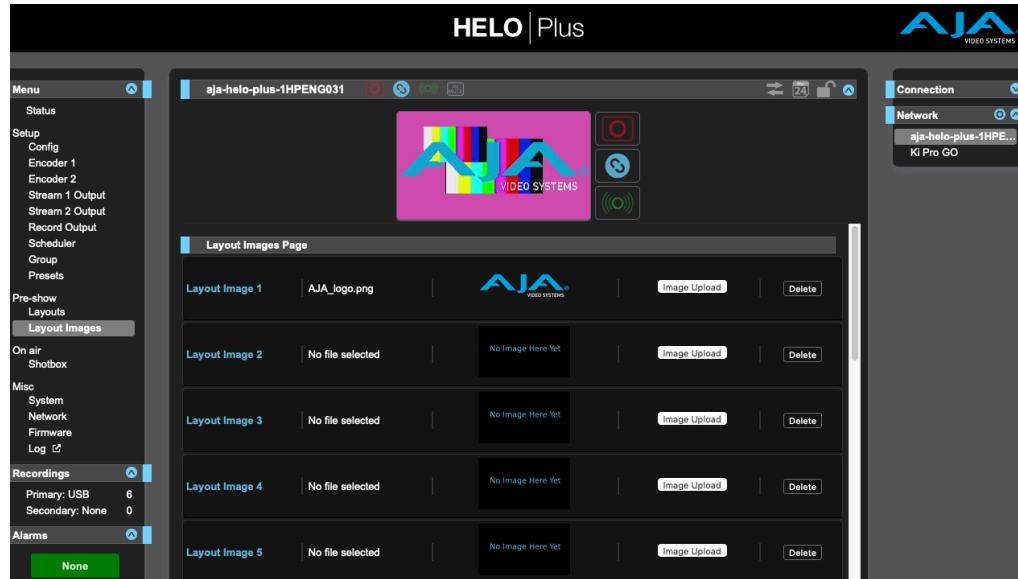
HELO | Plus

AJA VIDEO SYSTEMS

Menu

Status

Setup
Config
Encoder 1
Encoder 2
Stream 1 Output
Stream 2 Output
Record Output
Scheduler
Group
Presets

Pre-show
Layouts
Layout Images

On air
Shotbox

Misc
System
Network
Firmware
Log

Recordings
Primary: USB 6
Secondary: None 0

Alarms
None

aja-helo-plus-1HPENG031

24

AJA VIDEO SYSTEMS

Layout Images Page

| Layout Image 1 | AJA_logo.png | AJA VIDEO SYSTEMS | Image Upload | Delete |
|---|---|---|---|---|
| Layout Image 2 | No file selected | No Image Here Yet | Image Upload | Delete |
| Layout Image 3 | No file selected | No Image Here Yet | Image Upload | Delete |
| Layout Image 4 | No file selected | No Image Here Yet | Image Upload | Delete |
| Layout Image 5 | No file selected | No Image Here Yet | Image Upload | Delete |

Connection

Network
aja-helo-plus-1HPE...
Ki Pro GO